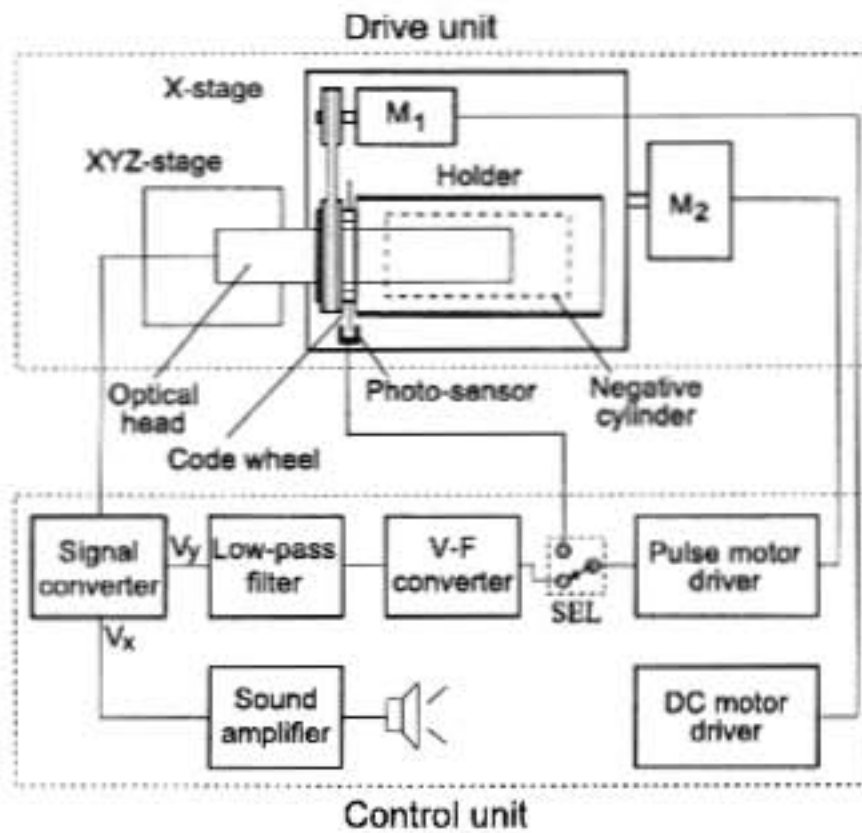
Drive unit

X-stage

$M_1$

XYZ-stage

Holder

$M_2$

Optical head

Photo-sensor

Negative cylinder

Code wheel

Signal converter

$V_y$

Low-pass filter

V-F converter

SEL

Pulse motor driver

$V_x$

Sound amplifier

DC motor driver

Control unit